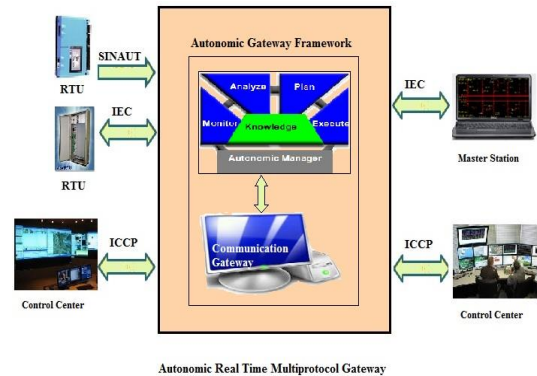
Autonomic Gateway Framework

SINAUT

RTU

IEC

RTU

Analyze

Plan

Monitor

Knowledge

Execute

Autonomic Manager

IEC

Master Station

ICCP

Communication Gateway

ICCP

Control Center

Control Center

Autonomic Real Time Multiprotocol Gateway